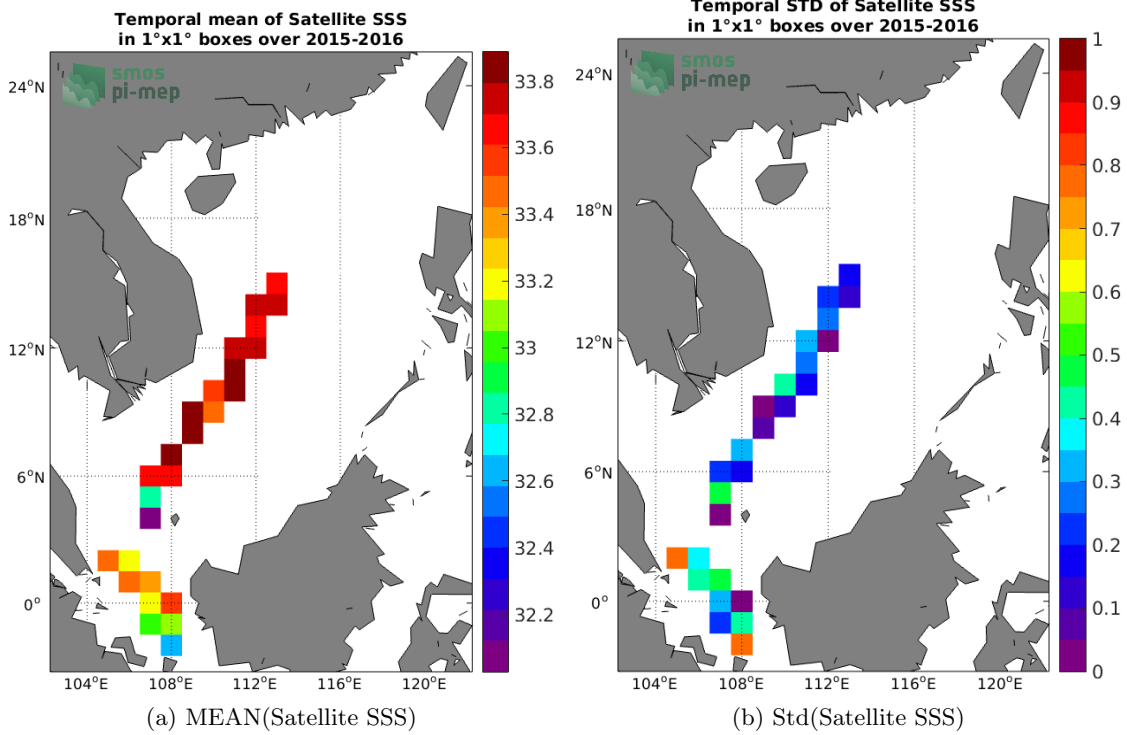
Temporal mean of Satellite SSS
in 1°x1° boxes over 2015-2016

smos
pi-mep

24°N
18°N
12°N
6°N
0°

104°E 108°E 112°E 116°E 120°E

33.8
33.6
33.4
33.2
33
32.8
32.6
32.4
32.2

(a) MEAN(Satellite SSS)

Temporal STD of Satellite SSS
in 1°x1° boxes over 2015-2016

smos
pi-mep

24°N
18°N
12°N
6°N
0°

104°E 108°E 112°E 116°E 120°E

1
0.9
0.8
0.7
0.6
0.5
0.4
0.3
0.2
0.1
0

(b) Std(Satellite SSS)